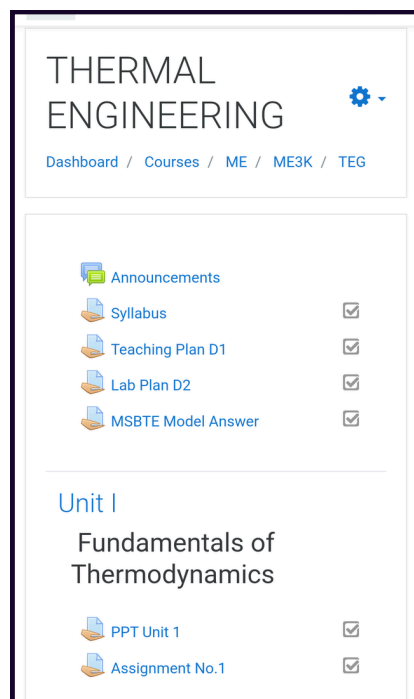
THERMAL ENGINEERING

Dashboard / Courses / ME / ME3K / TEG

Announcements

Syllabus

Teaching Plan D1

Lab Plan D2

MSBTE Model Answer

Unit I

Fundamentals of Thermodynamics

PPT Unit 1

Assignment No.1